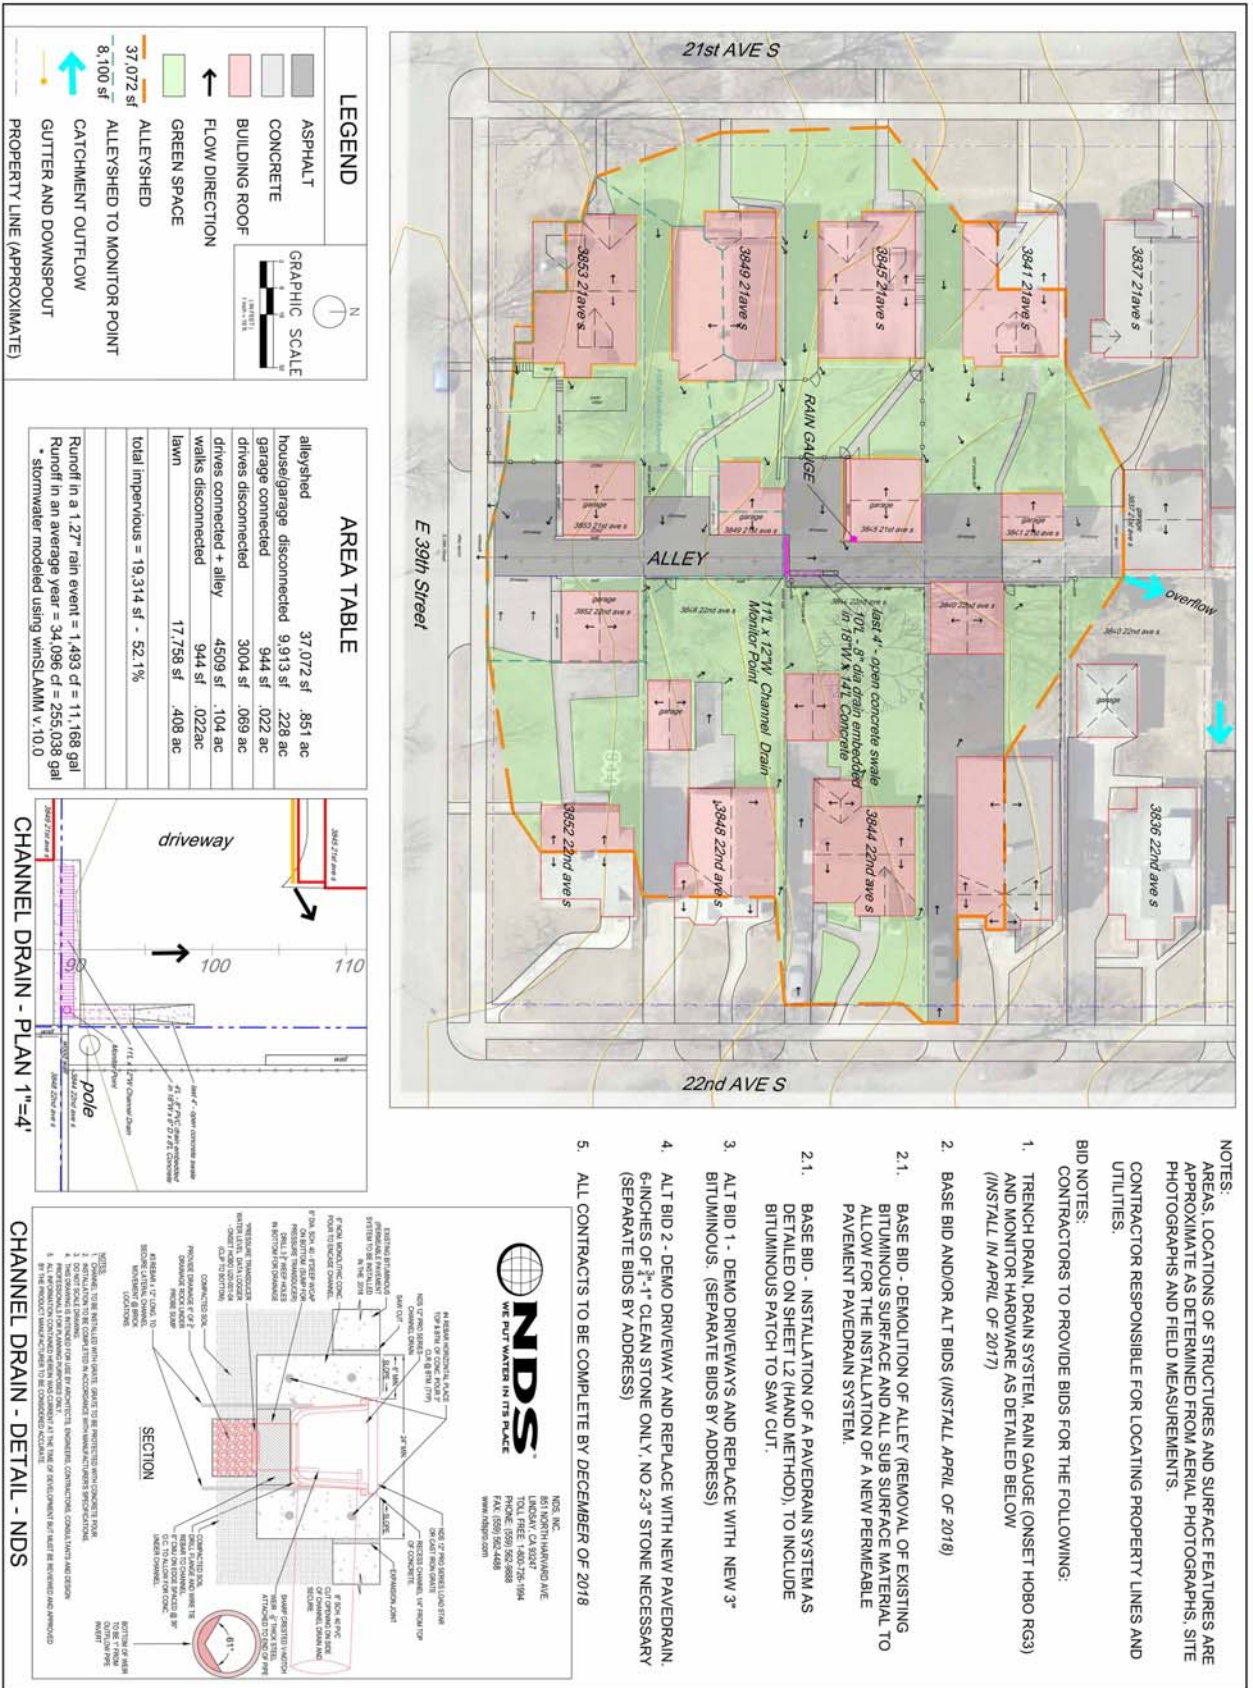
LEGEND

ASPHALT
CONCRETE
BUILDING ROOF
FLOW DIRECTION
GREEN SPACE
37,072 sf ALLEYSHED
8,100 sf ALLEYSHED TO MONITOR POINT
CATCHMENT OUTFLOW
GUTTER AND DOWNSPOUT
PROPERTY LINE (APPROXIMATE)

GRAPHIC SCALE
N

AREA TABLE

| | | |
|---|---|---|
| alleyshed | 37,072 sf | .851 ac |
| house/garage disconnected | 9,913 sf | .228 ac |
| garage connected | 944 sf | .022 ac |
| drives disconnected | 3004 sf | .069 ac |
| drives connected + alley | 4509 sf | .104 ac |
| walks disconnected | 944 sf | .022ac |
| lawn | 17,758 sf | .408 ac |
| total impervious = 19,314 sf - 52.1% | | |

Runoff in a 1.27" rain event = 1,493 cf = 11,168 gal
Runoff in an average year = 34,096 cf = 255,038 gal
* stormwater modeled using winSLAMM v. 10.0

21st AVE S
3837 21st ave s
3841 21st ave s
3845 21st ave s
3849 21st ave s
3853 21st ave s
RAIN GAUGE
garage
ALLEY
overflow
3840 22nd ave s
3836 22nd ave s
3844 22nd ave s
3848 22nd ave s
3852 22nd ave s
last 4' - open concrete swale 10'L, 8" dia drain embedded in 18"W x 14"L Concrete
11'L x 12"W Channel Drain Monitor Point
E 39th Street
22nd AVE S

driveway
100
110
90
pole
CHANNEL DRAIN - PLAN 1"=4'

NDS
WE PUT WATER IN ITS PLACE
SECTION
CHANNEL DRAIN - DETAIL - NDS

NOTES:
AREAS, LOCATIONS OF STRUCTURES AND SURFACE FEATURES ARE APPROXIMATE AS DETERMINED FROM AERIAL PHOTOGRAPHS, SITE PHOTOGRAPHS AND FIELD MEASUREMENTS.
CONTRACTOR RESPONSIBLE FOR LOCATING PROPERTY LINES AND UTILITIES.

BID NOTES:
CONTRACTORS TO PROVIDE BIDS FOR THE FOLLOWING:
1. TRENCH DRAIN, DRAIN SYSTEM, RAIN GAUGE (ONSET HOBO RG3) AND MONITOR HARDWARE AS DETAILED BELOW (INSTALL IN APRIL OF 2017)
2. BASE BID AND/OR ALT BIDS (INSTALL APRIL OF 2018)
2.1. BASE BID - DEMOLITION OF ALLEY (REMOVAL OF EXISTING BITUMINOUS SURFACE AND ALL SUB SURFACE MATERIAL TO ALLOW FOR THE INSTALLATION OF A NEW PERMEABLE PAVEMENT PAVEDRAIN SYSTEM.
2.1. BASE BID - INSTALLATION OF A PAVEDRAIN SYSTEM AS DETAILED ON SHEET L2 (HAND METHOD), TO INCLUDE BITUMINOUS PATCH TO SAW CUT.
3. ALT BID 1 - DEMO DRIVEWAYS AND REPLACE WITH NEW 3" BITUMINOUS. (SEPARATE BIDS BY ADDRESS)
4. ALT BID 2 - DEMO DRIVEWAY AND REPLACE WITH NEW PAVEDRAIN. 6-INCHES OF $\frac{3}{4}$"-1" CLEAN STONE ONLY, NO 2-3" STONE NECESSARY (SEPARATE BIDS BY ADDRESS)
5. ALL CONTRACTS TO BE COMPLETE BY DECEMBER OF 2018